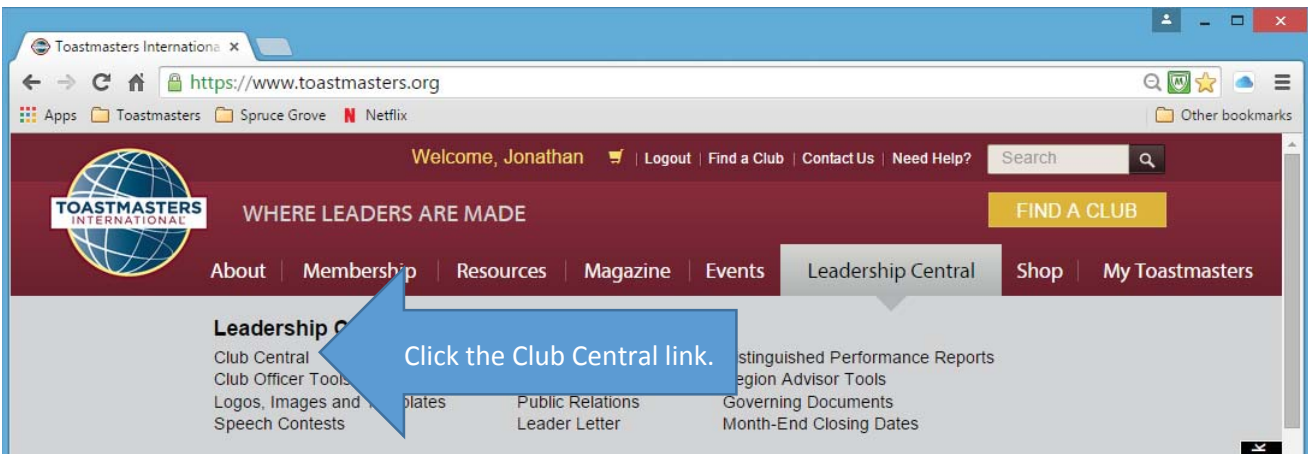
Toastmasters Internationa ×

https://www.toastmasters.org

Apps Toastmasters Spruce Grove Netflix Other bookmarks

Welcome, Jonathan | Logout | Find a Club | Contact Us | Need Help? Search

TOASTMASTERS INTERNATIONAL

WHERE LEADERS ARE MADE

FIND A CLUB

About | Membership | Resources | Magazine | Events | Leadership Central | Shop | My Toastmasters

Leadership C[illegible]

Club Central
Club Officer Tools
Logos, Images and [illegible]plates
Speech Contests

Public Relations
Leader Letter

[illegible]stinguished Performance Reports
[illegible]egion Advisor Tools
Governing Documents
Month-End Closing Dates

Click the Club Central link.